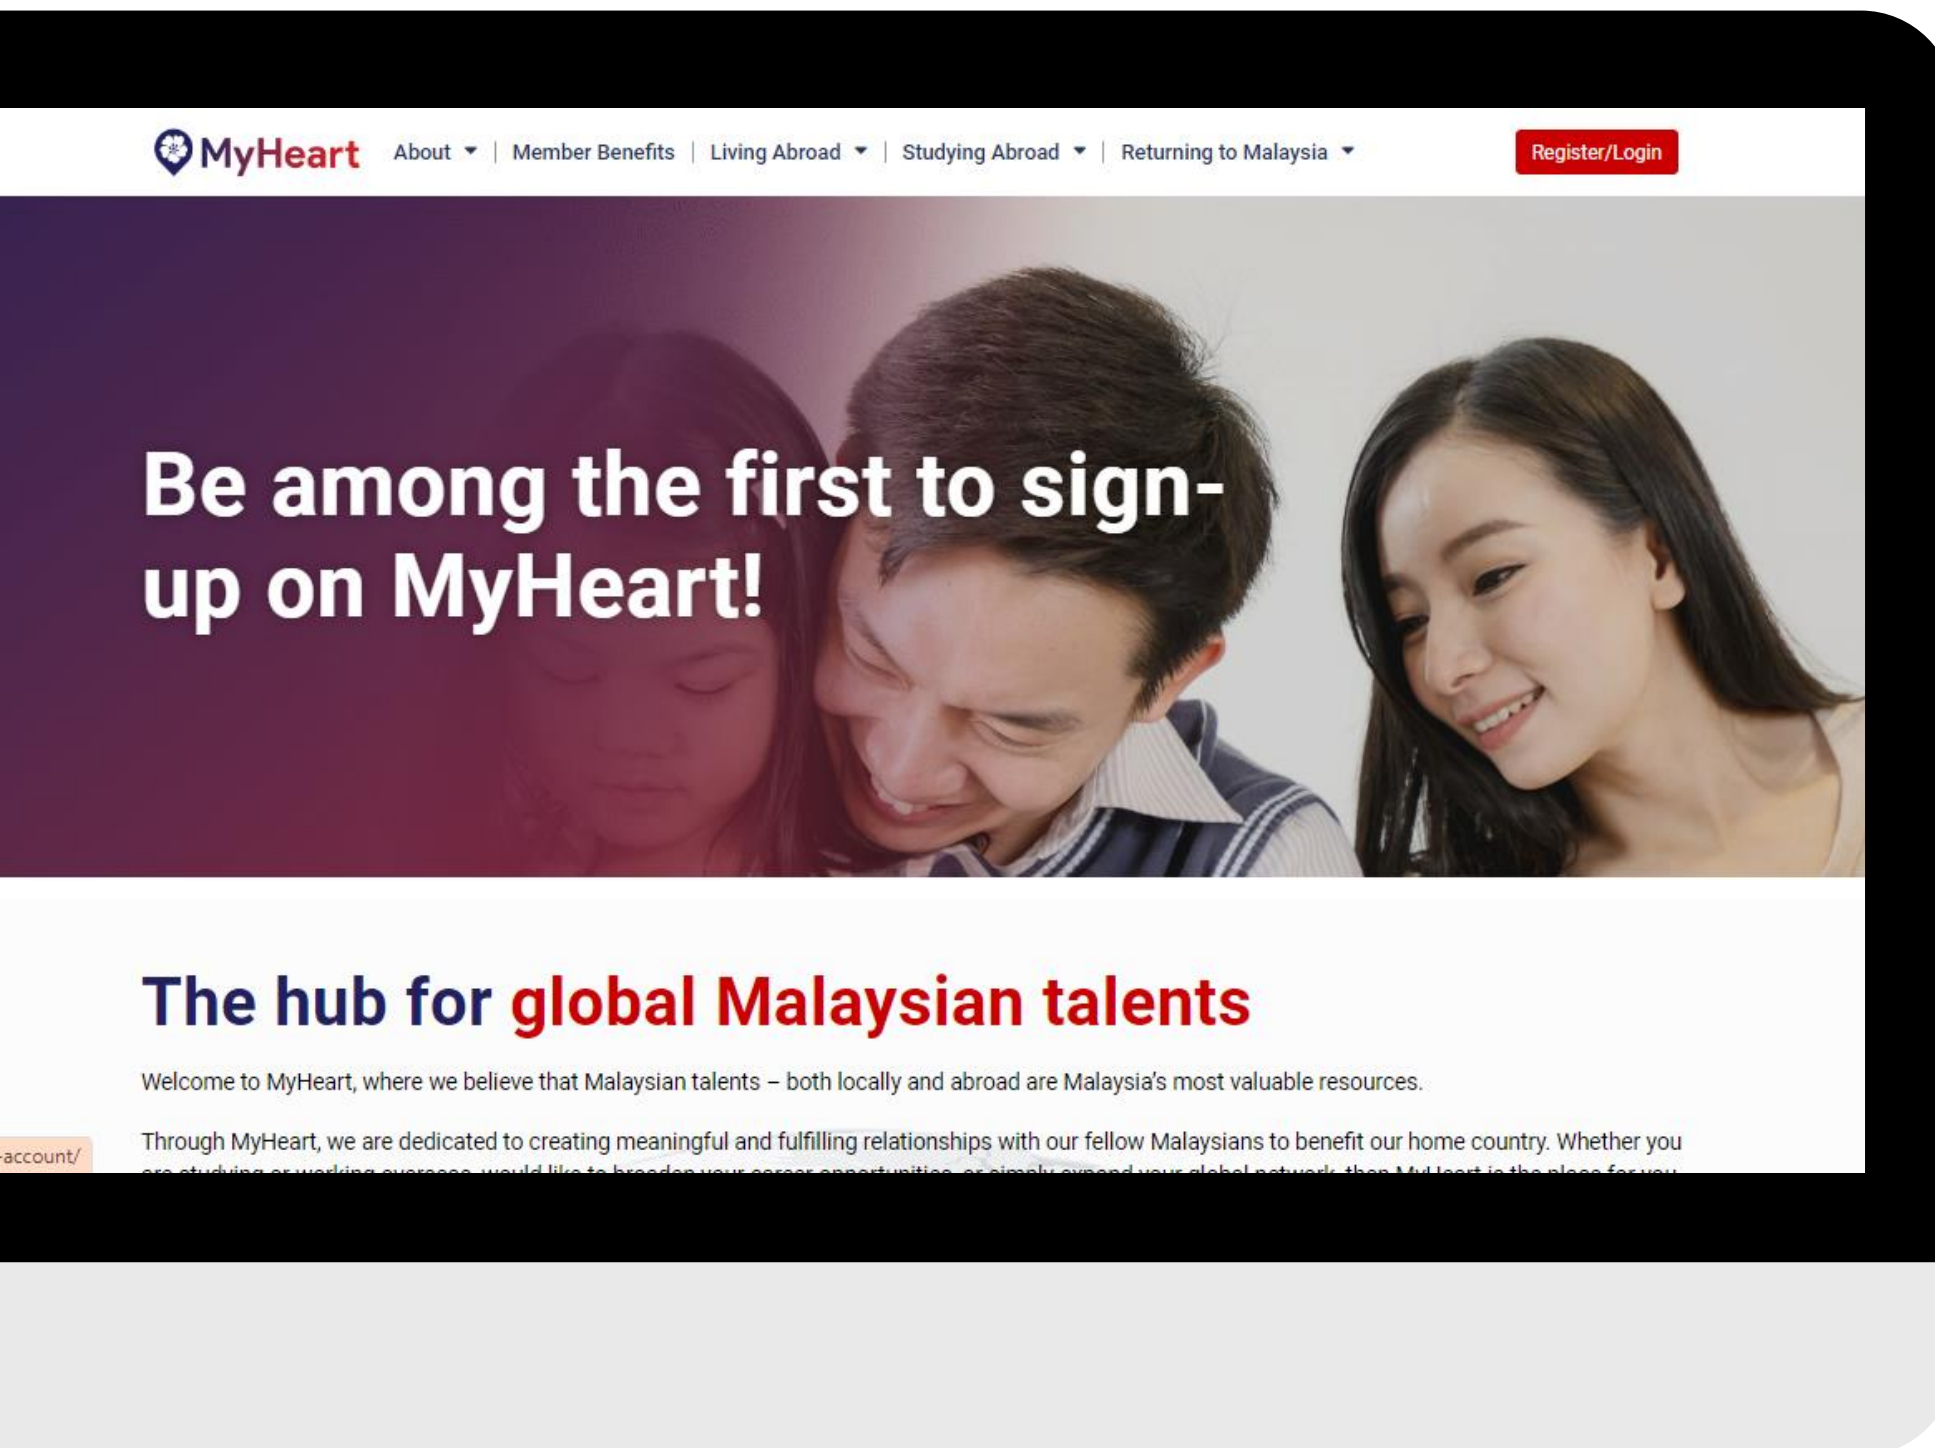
MyHeart About | Member Benefits | Living Abroad | Studying Abroad | Returning to Malaysia

Register/Login

Be among the first to sign-up on MyHeart!

The hub for global Malaysian talents

Welcome to MyHeart, where we believe that Malaysian talents – both locally and abroad are Malaysia's most valuable resources.

Through MyHeart, we are dedicated to creating meaningful and fulfilling relationships with our fellow Malaysians to benefit our home country. Whether you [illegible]

-account/